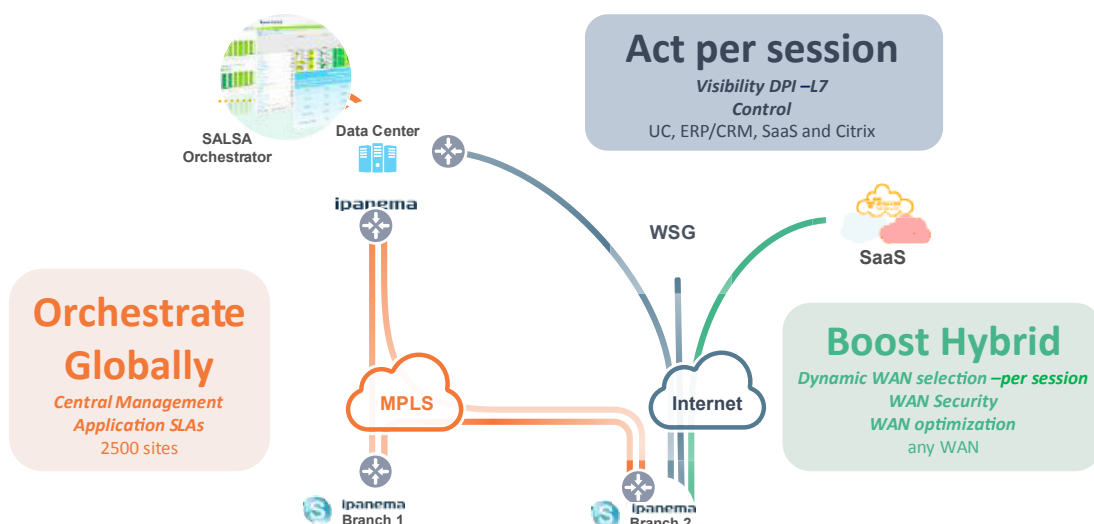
SALSA Orchestrator

Data Center

ipanema

Act per session

Visibility DPI –L7
Control
UC, ERP/CRM, SaaS and Citrix

WSG

SaaS

Orchestrate Globally

Central Management
Application SLAs
2500 sites

MPLS

Internet

Boost Hybrid

Dynamic WAN selection –per session
WAN Security
WAN optimization
any WAN

ipanema
Branch 1

ipanema
Branch 2